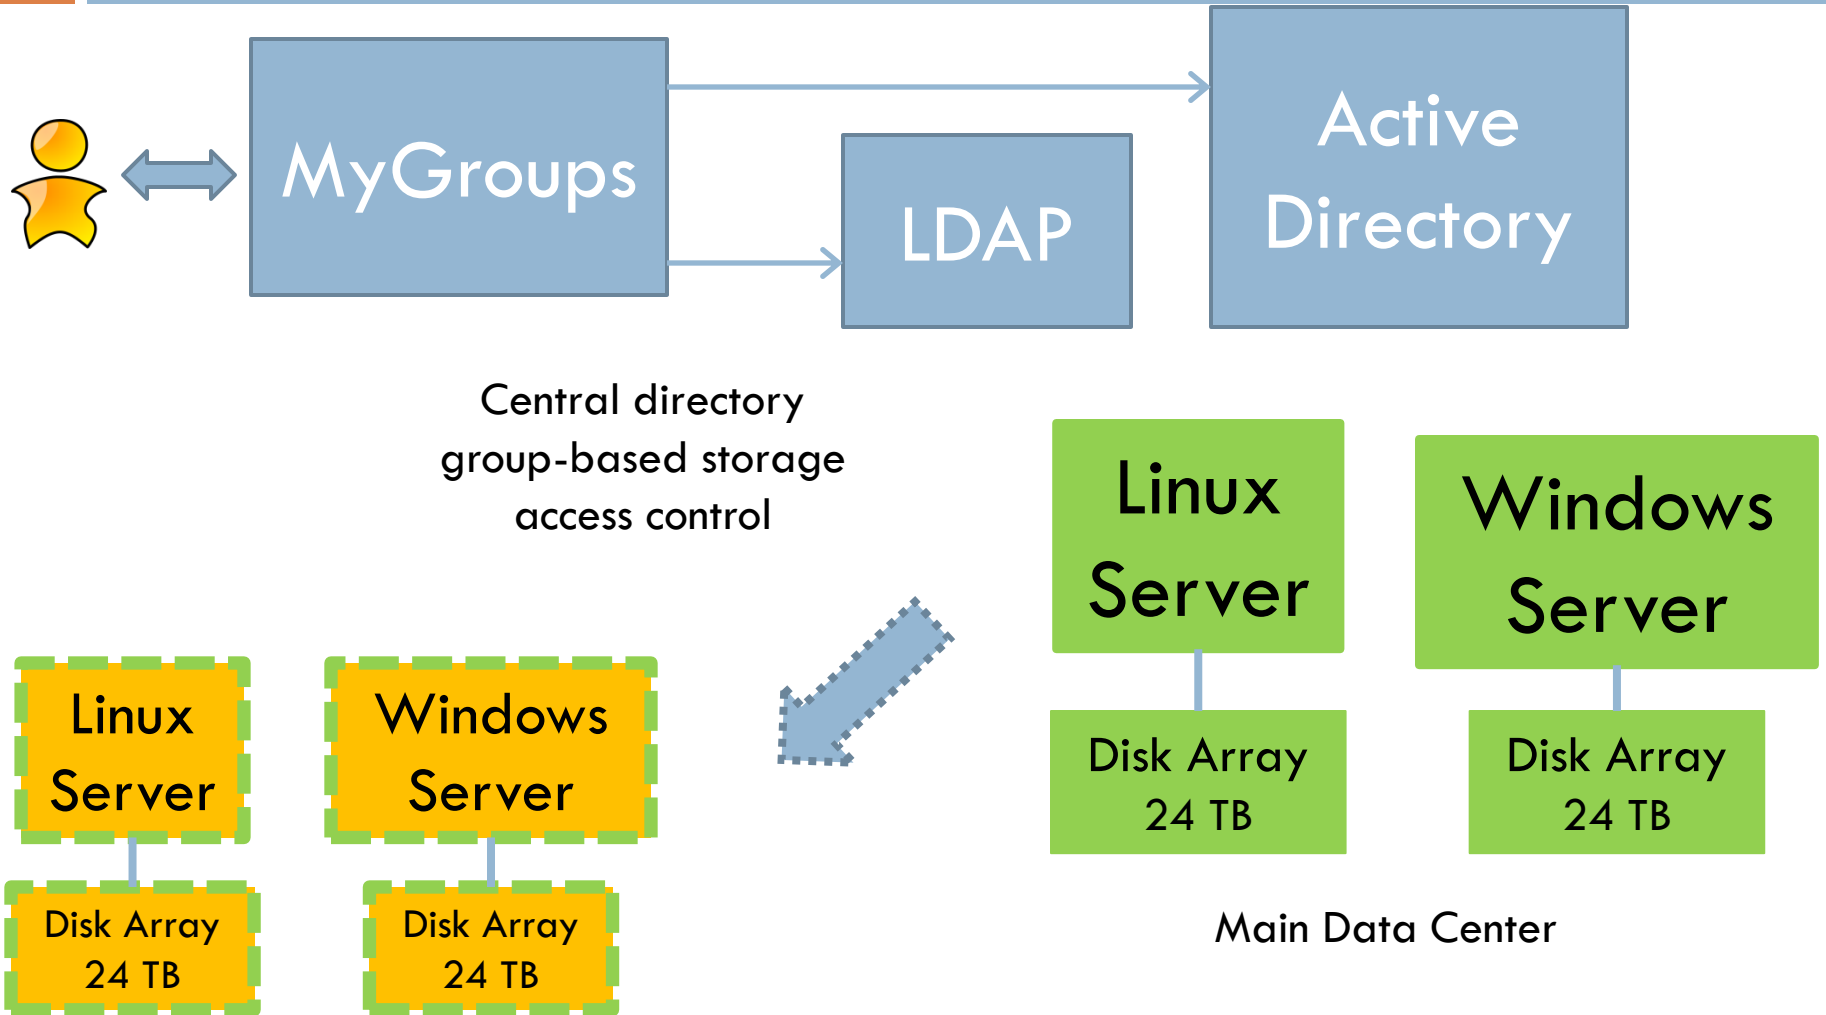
MyGroups

LDAP

Active Directory

Central directory
group-based storage
access control

Linux Server

Windows Server

Disk Array 24 TB

Disk Array 24 TB

Main Data Center

Linux Server

Windows Server

Disk Array 24 TB

Disk Array 24 TB